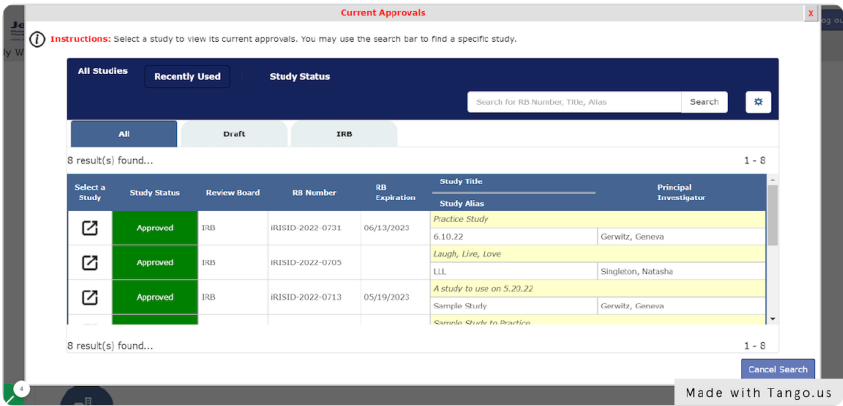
Current Approvals

x

Instructions: Select a study to view its current approvals. You may use the search bar to find a specific study.

All Studies

Recently Used

Study Status

Search for RB Number, Title, Alias

Search

All

Draft

IRB

8 result(s) found...

1 - 8

| Select a Study | Study Status | Review Board | RB Number | RB Expiration | Study Title / Study Alias | Principal Investigator |
|---|---|---|---|---|---|---|
| | Approved | IRB | iRISID-2022-0731 | 06/13/2023 | Practice Study / 6.10.22 | Gerwitz, Geneva |
| | Approved | IRB | iRISID-2022-0705 | | Laugh, Live, Love / LLL | Singleton, Natasha |
| | Approved | IRB | iRISID-2022-0713 | 05/19/2023 | A study to use on 5.20.22 / Sample Study | Gerwitz, Geneva |
| | | | | | Sample Study to Practice | |

8 result(s) found...

1 - 8

Cancel Search

Made with Tango.us